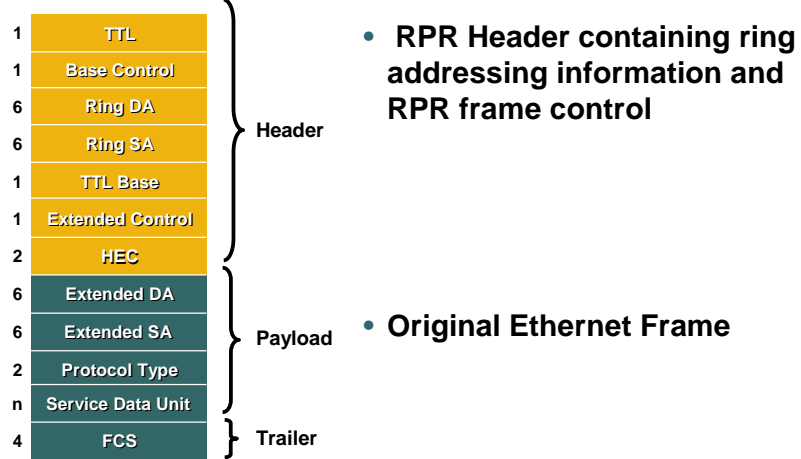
| | |
|---|---|
| 1 | TTL |
| 1 | Base Control |
| 6 | Ring DA |
| 6 | Ring SA |
| 1 | TTL Base |
| 1 | Extended Control |
| 2 | HEC |
| 6 | Extended DA |
| 6 | Extended SA |
| 2 | Protocol Type |
| n | Service Data Unit |
| 4 | FCS |

Header

Payload

Trailer

• RPR Header containing ring addressing information and RPR frame control

• Original Ethernet Frame